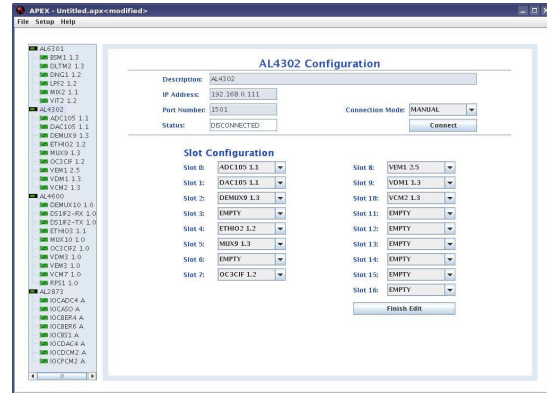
APEX - Untitled.apx<modified>
File Setup Help

AL6301
BSM1 1.3
DLTM2 1.3
DNC1 1.2
LPF2 1.2
MX2 1.1
VIT2 1.2
AL4302
ADC105 1.1
DAC105 1.1
DEMUX9 1.3
ETHIO2 1.2
MUX9 1.3
OC3CIF 1.2
VEM1 2.5
VDM1 1.3
VCM2 1.3
AL4600
DEMUX10 1.0
DS1F2-RX 1.0
DS1F2-TX 1.0
ETHIO3 1.1
MUX10 1.0
OC3CIF2 1.0
VDM3 1.0
VEM3 1.0
VCM7 1.0
RPS1 1.0
AL2873
IOCADC4 A
IOCASO A
IOCBER4 A
IOCBER6 A
IOCBS1 A
IOCDAC4 A
IOCDCM2 A
IOCPCM2 A

AL4302 Configuration

Description: AL4302
IP Address: 192.168.0.111
Port Number: 1501
Connection Mode: MANUAL
Status: DISCONNECTED
Connect

Slot Configuration

Slot 0: ADC105 1.1
Slot 1: DAC105 1.1
Slot 2: DEMUX9 1.3
Slot 3: EMPTY
Slot 4: ETHIO2 1.2
Slot 5: MUX9 1.3
Slot 6: EMPTY
Slot 7: OC3CIF 1.2

Slot 8: VEM1 2.5
Slot 9: VDM1 1.3
Slot 10: VCM2 1.3
Slot 11: EMPTY
Slot 12: EMPTY
Slot 13: EMPTY
Slot 14: EMPTY
Slot 15: EMPTY
Slot 16: EMPTY

Finish Edit